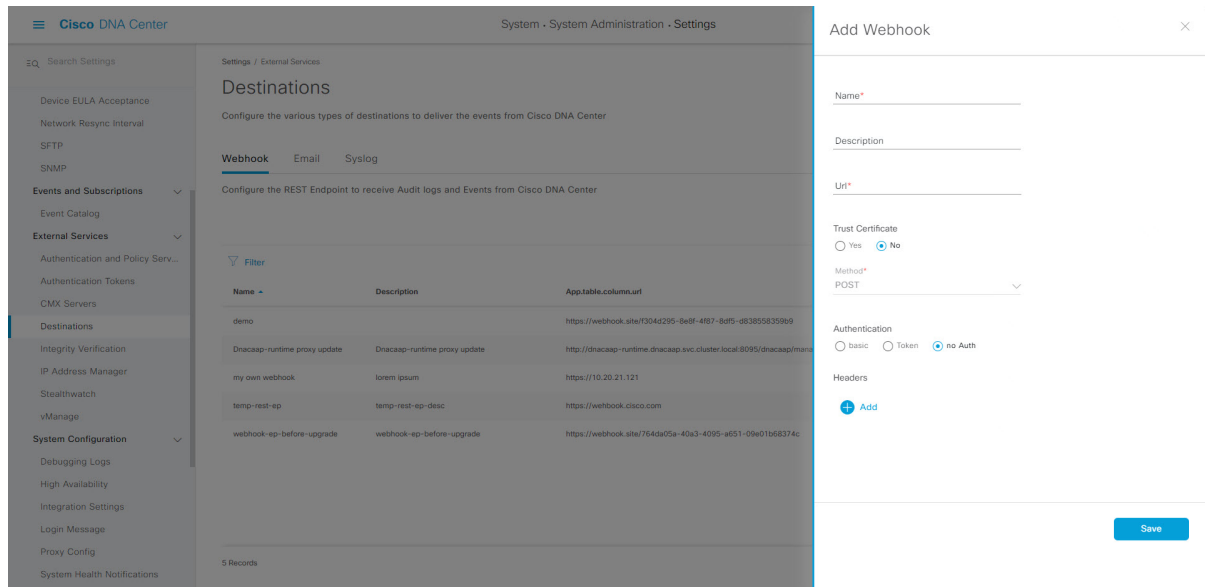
Cisco DNA Center

System · System Administration · Settings

Search Settings

Device EULA Acceptance
Network Resync Interval
SFTP
SNMP
Events and Subscriptions
Event Catalog
External Services
Authentication and Policy Serv...
Authentication Tokens
CMX Servers
Destinations
Integrity Verification
IP Address Manager
Stealthwatch
vManage
System Configuration
Debugging Logs
High Availability
Integration Settings
Login Message
Proxy Config
System Health Notifications

Settings / External Services

Destinations

Configure the various types of destinations to deliver the events from Cisco DNA Center

Webhook Email Syslog

Configure the REST Endpoint to receive Audit logs and Events from Cisco DNA Center

Filter

| Name | Description | App.table.column.url |
|---|---|---|
| demo | | https://webhook.site/f304d295-8e8f-4f87-8df5-d838558359b9 |
| Dnacaap-runtime proxy update | Dnacaap-runtime proxy update | http://dnacaap-runtime.dnacaap.svc.cluster.local:8095/dnacaap/mana |
| my own webhook | lorem ipsum | https://10.20.21.121 |
| temp-rest-ep | temp-rest-ep-desc | https://webhook.cisco.com |
| webhook-ep-before-upgrade | webhook-ep-before-upgrade | https://webhook.site/764da05a-40a3-4095-a651-09e01b68374c |

5 Records

Add Webhook

Name*

Description

Url*

Trust Certificate
Yes No

Method*
POST

Authentication
basic Token no Auth

Headers

Add

Save